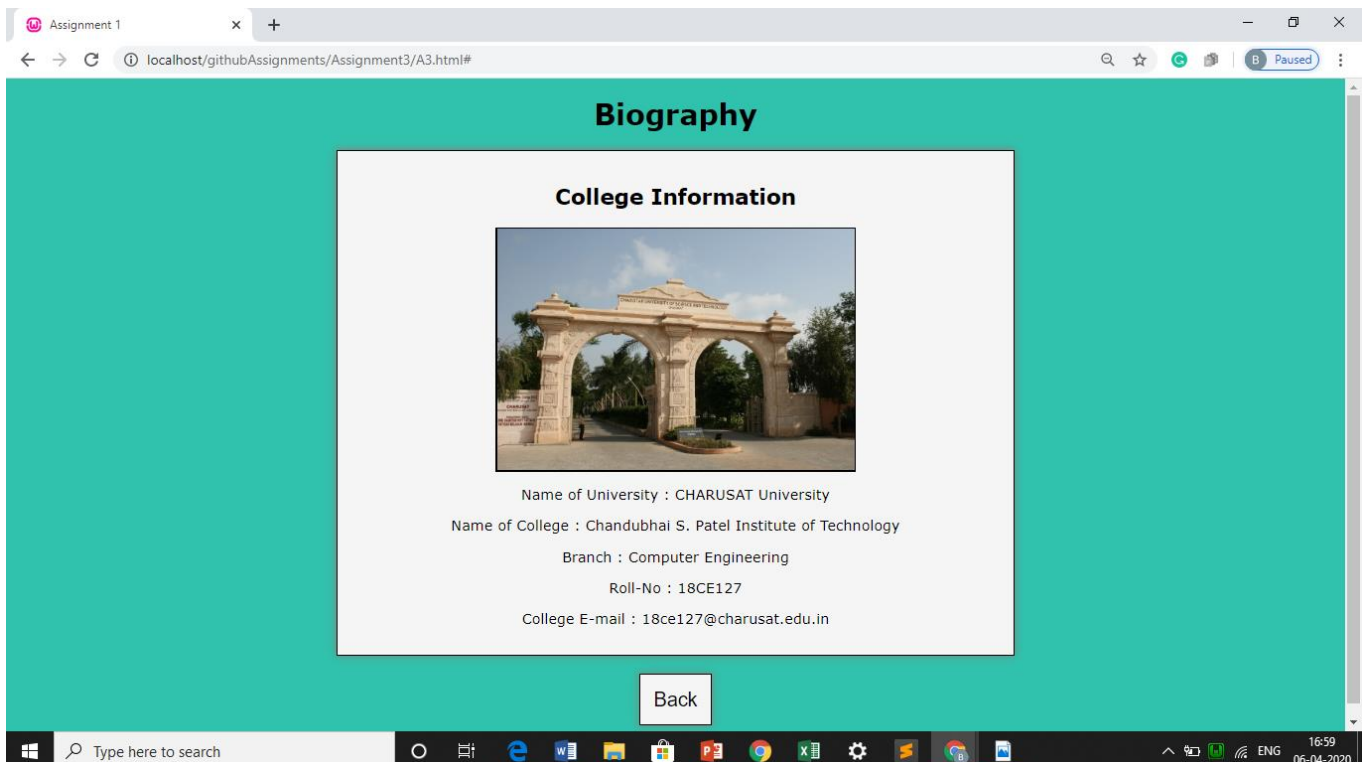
Assignment 1

localhost/githubAssignments/Assignment3/A3.html#

B Paused

Biography

College Information

Name of University : CHARUSAT University

Name of College : Chandubhai S. Patel Institute of Technology

Branch : Computer Engineering

Roll-No : 18CE127

College E-mail : 18ce127@charusat.edu.in

Back

Type here to search

ENG 16:59 06-04-2020